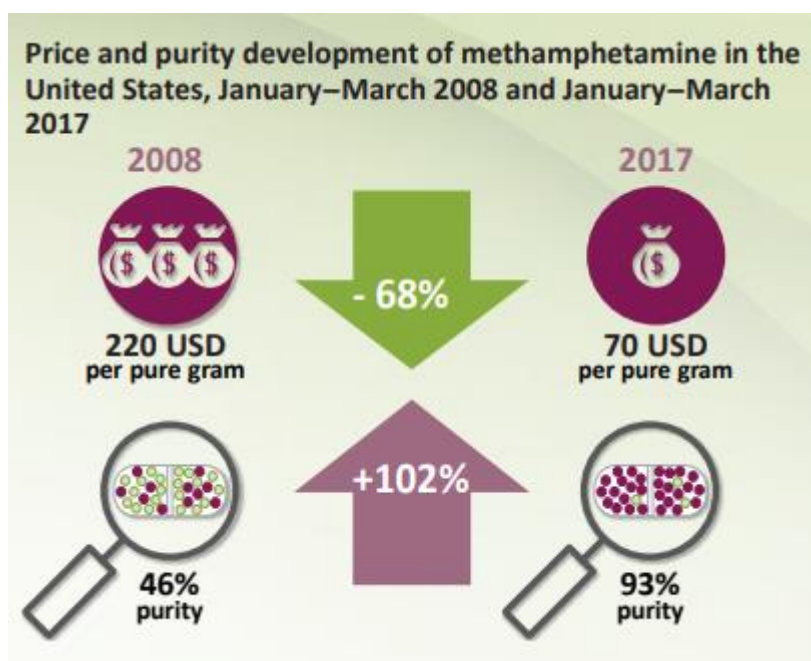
Price and purity development of methamphetamine in the United States, January–March 2008 and January–March 2017

2008

$ $ $

220 USD
per pure gram

- 68%

2017

$

70 USD
per pure gram

46%
purity

+102%

93%
purity